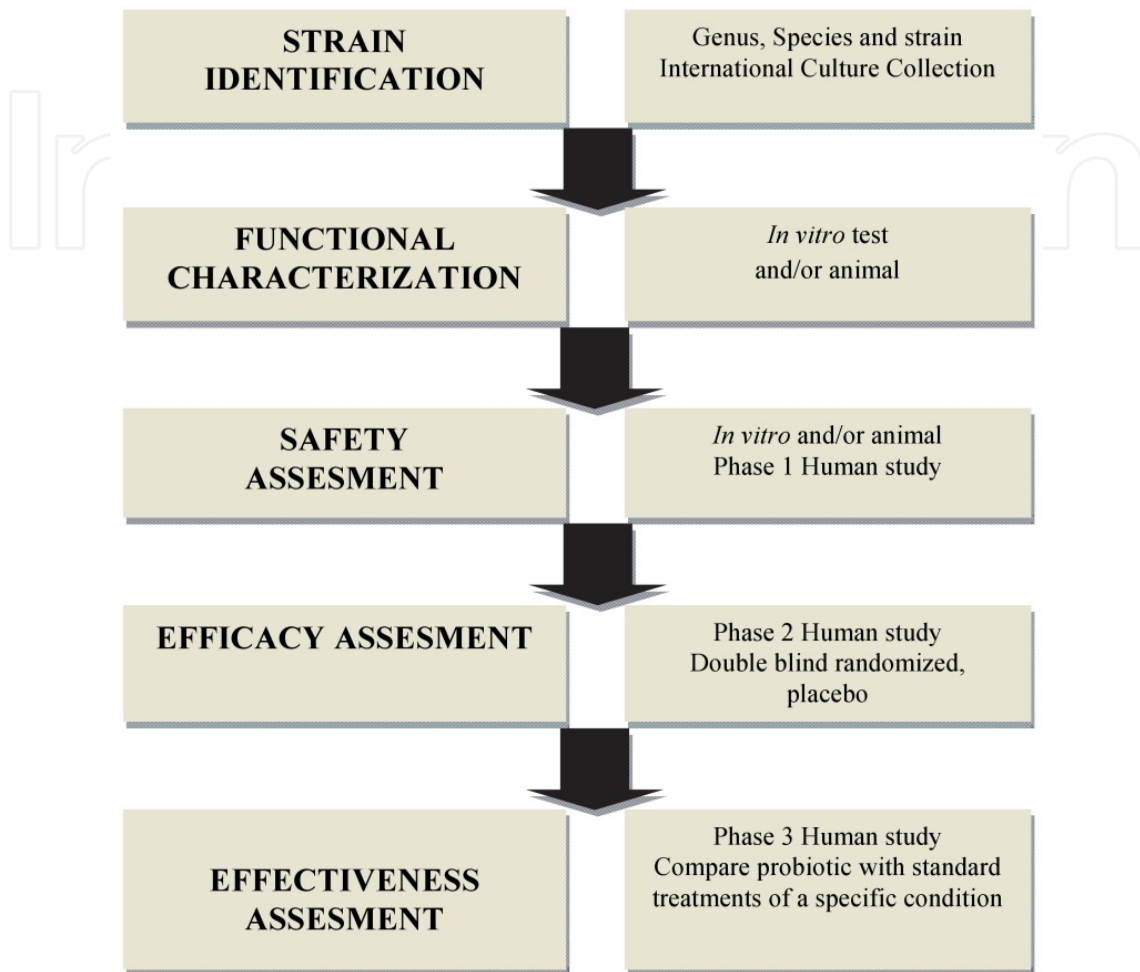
STRAIN IDENTIFICATION

Genus, Species and strain International Culture Collection

FUNCTIONAL CHARACTERIZATION

In vitro test and/or animal

SAFETY ASSESMENT

In vitro and/or animal Phase 1 Human study

EFFICACY ASSESMENT

Phase 2 Human study Double blind randomized, placebo

EFFECTIVENESS ASSESMENT

Phase 3 Human study Compare probiotic with standard treatments of a specific condition